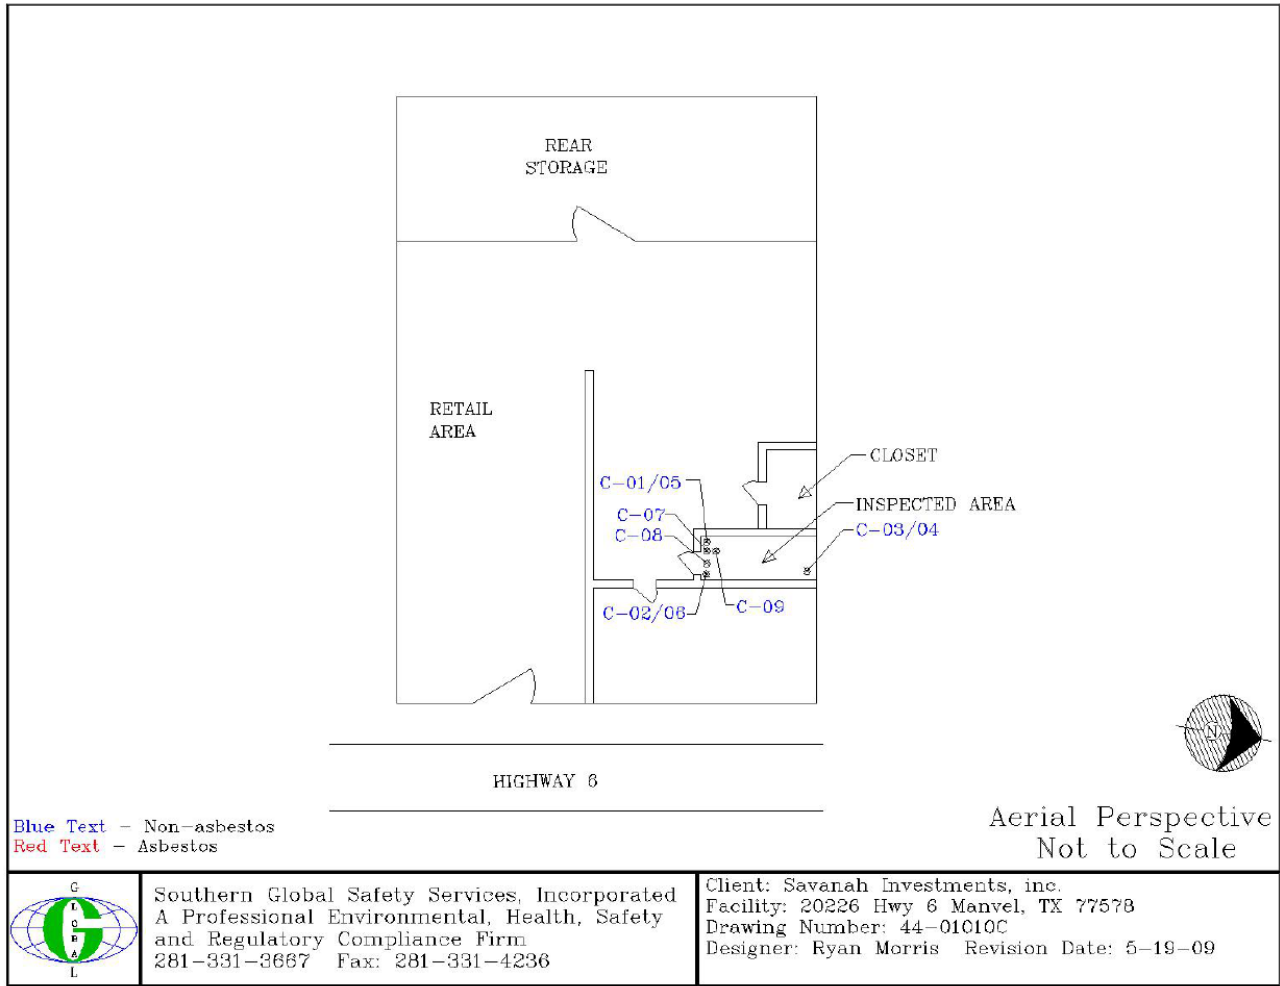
REAR STORAGE

RETAIL AREA

CLOSET

INSPECTED AREA

C-01/05

C-07

C-08

C-03/04

C-02/06

C-09

HIGHWAY 6

N

Blue Text – Non-asbestos
Red Text – Asbestos

Aerial Perspective
Not to Scale

G L O B A L

Southern Global Safety Services, Incorporated
A Professional Environmental, Health, Safety and Regulatory Compliance Firm
281-331-3667 Fax: 281-331-4236

Client: Savanah Investments, inc.
Facility: 20226 Hwy 6 Manvel, TX 77578
Drawing Number: 44-01010C
Designer: Ryan Morris Revision Date: 5-19-09